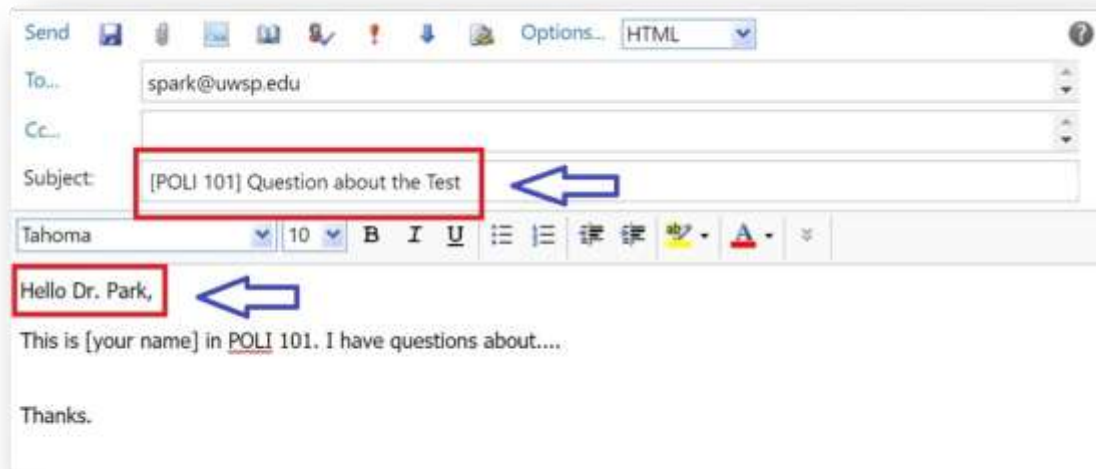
Send Options... HTML

To... spark@uwsp.edu

Cc...

Subject: [POLI 101] Question about the Test

Tahoma 10 B I U A

Hello Dr. Park,

This is [your name] in POLI 101. I have questions about....

Thanks.